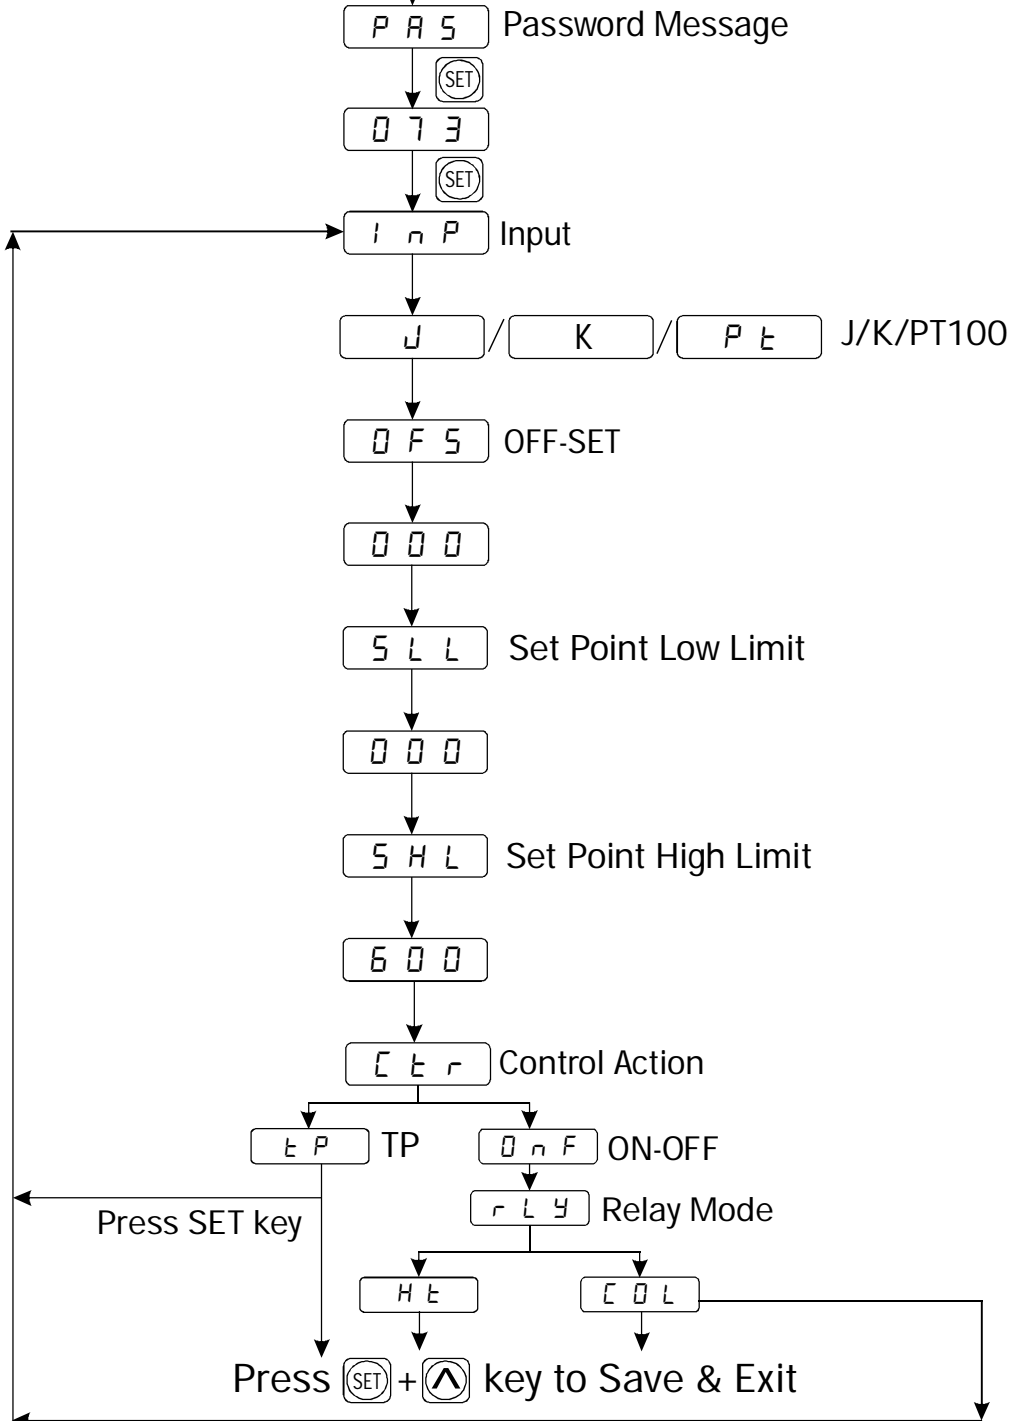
PAS Password Message

SET

073

SET

InP Input

J / K / Pt J/K/PT100

OFS OFF-SET

000

SLL Set Point Low Limit

000

SHL Set Point High Limit

600

Ctr Control Action

tP TP

OnF ON-OFF

rLY Relay Mode

Press SET key

Ht

COL

Press SET + ∧ key to Save & Exit